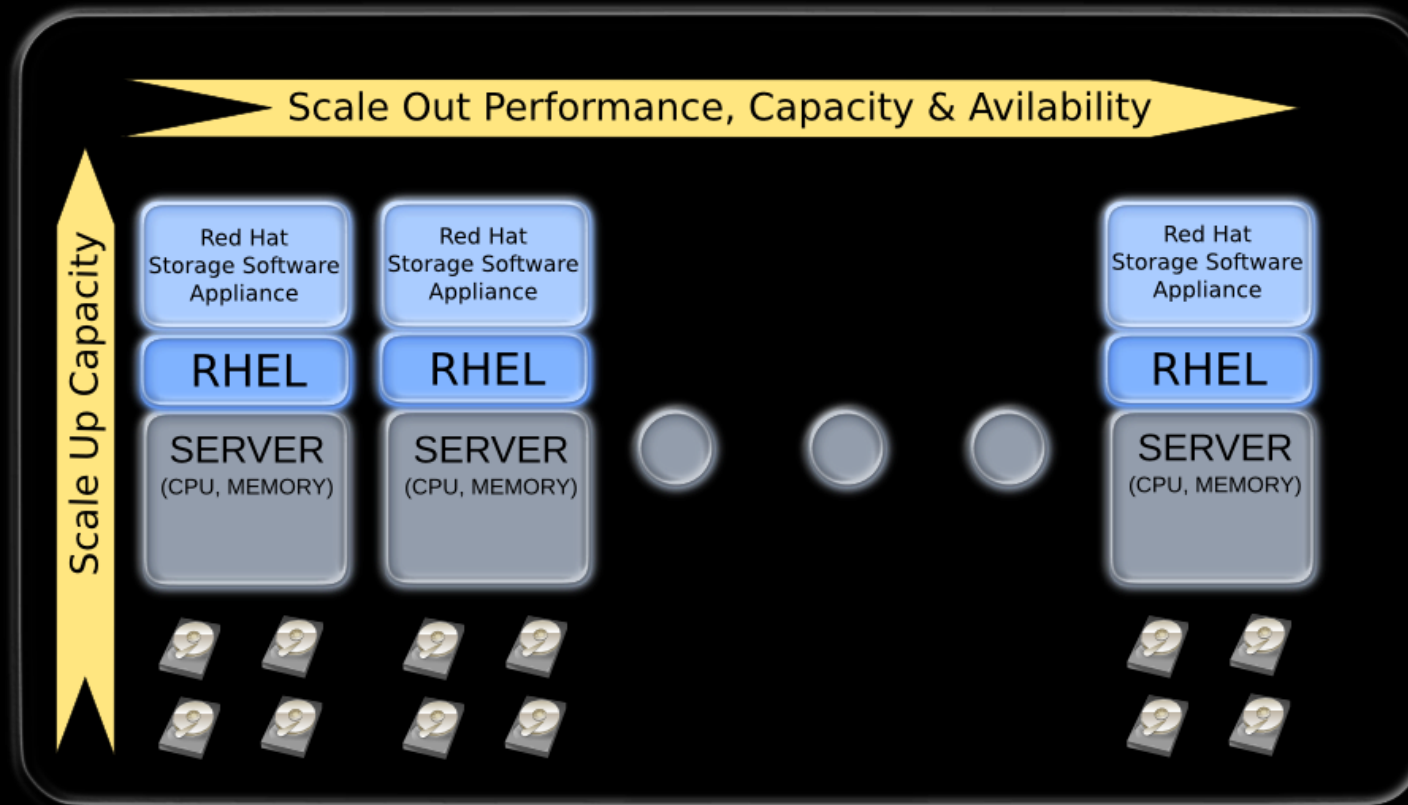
Scale Out Performance, Capacity & Avilability

Scale Up Capacity

Red Hat Storage Software Appliance

RHEL

SERVER
(CPU, MEMORY)

Red Hat Storage Software Appliance

RHEL

SERVER
(CPU, MEMORY)

Red Hat Storage Software Appliance

RHEL

SERVER
(CPU, MEMORY)